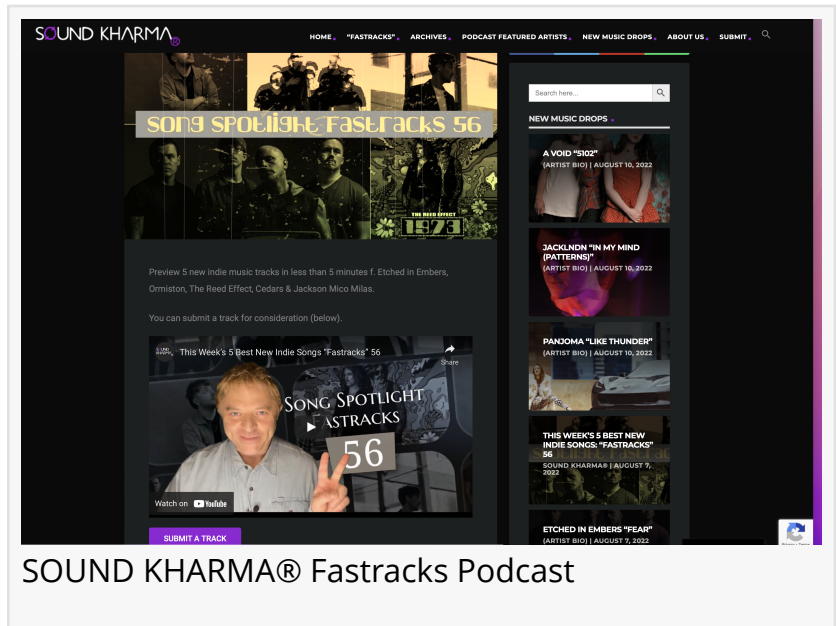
SOUND KHARMA®

HOME "FASTRACKS" ARCHIVES PODCAST FEATURED ARTISTS NEW MUSIC DROPS ABOUT US SUBMIT

Song Spotlight Fastracks 56

THE REED EFFECT
1973

Preview 5 new indie music tracks in less than 5 minutes f. Etched in Embers, Ormiston, The Reed Effect, Cedars & Jackson Mico Milas.

You can submit a track for consideration (below).

This Week's 5 Best New Indie Songs "Fastracks" 56

Share

Song Spotlight Fastracks 56

Watch on YouTube

SUBMIT A TRACK

Search here...

NEW MUSIC DROPS

A VOID "5102"
(ARTIST BIO) | AUGUST 10, 2022

JACKLNDN "IN MY MIND (PATTERNS)"
(ARTIST BIO) | AUGUST 10, 2022

PANJOMA "LIKE THUNDER"
(ARTIST BIO) | AUGUST 10, 2022

THIS WEEK'S 5 BEST NEW INDIE SONGS: "FASTRACKS" 56
SOUND KHARMA® | AUGUST 7, 2022

ETCHED IN EMBERS "FEAR"
(ARTIST BIO) | AUGUST 7, 2022

SOUND KHARMA® Fastracks Podcast